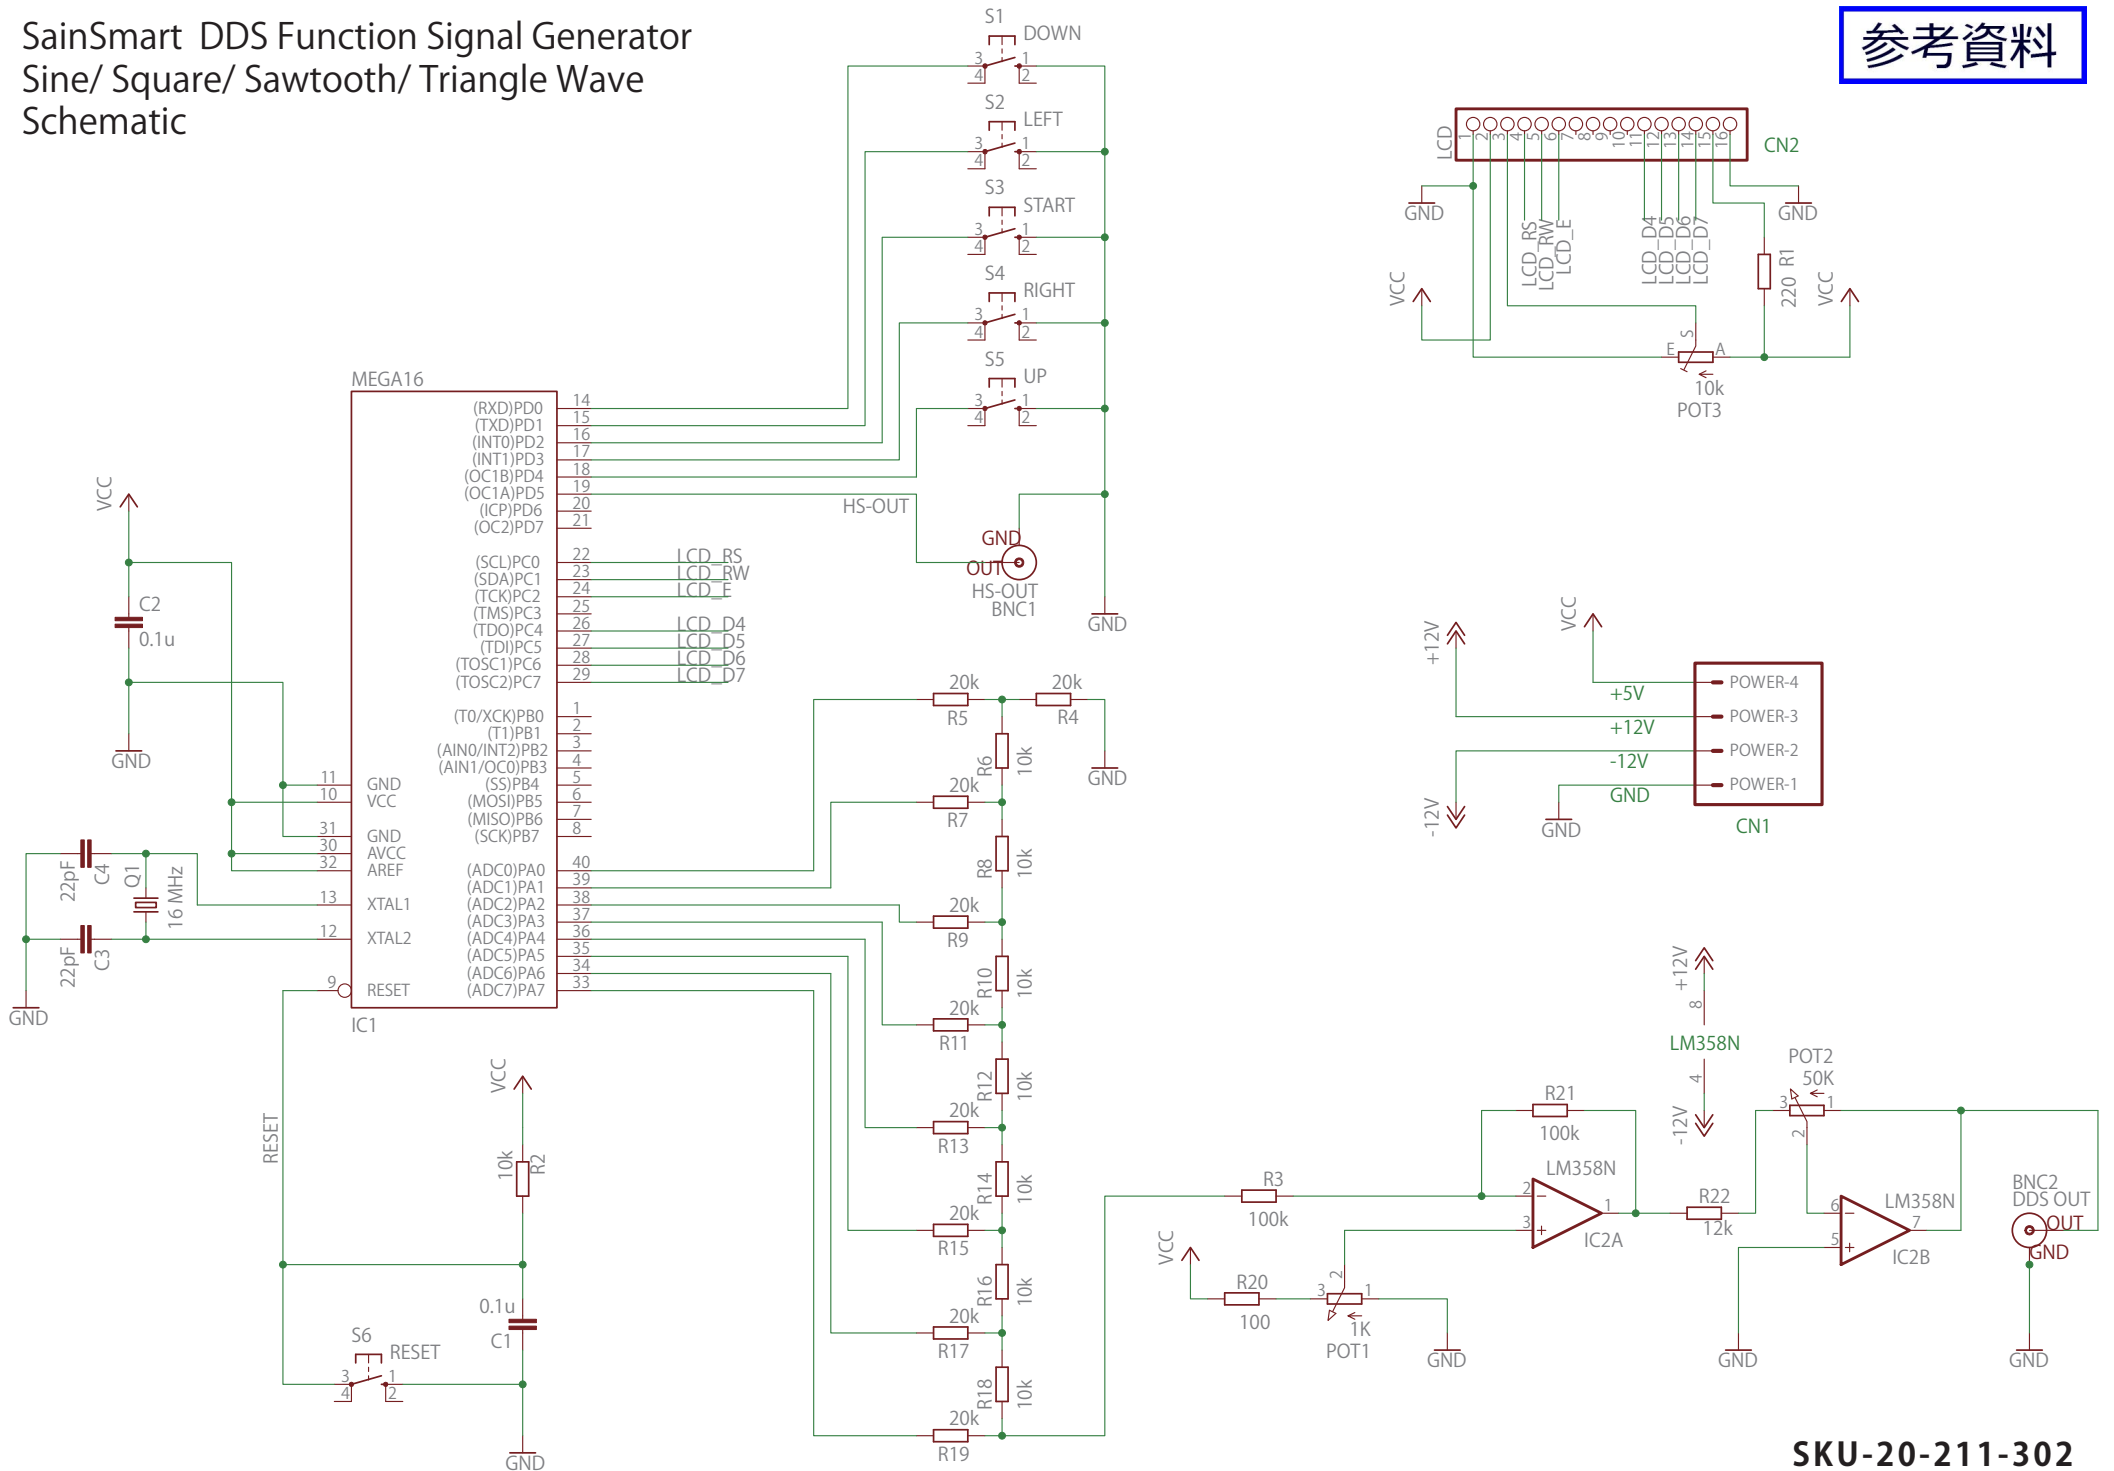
SainSmart DDS Function Signal Generator
Sine/ Square/ Sawtooth/ Triangle Wave
Schematic

参考資料

S1 DOWN
S2 LEFT
S3 START
S4 RIGHT
S5 UP
3 4 1 2

MEGA16
(RXD)PD0 14
(TXD)PD1 15
(INT0)PD2 16
(INT1)PD3 17
(OC1B)PD4 18
(OC1A)PD5 19
(ICP)PD6 20
(OC2)PD7 21
(SCL)PC0 22 LCD_RS
(SDA)PC1 23 LCD_RW
(TCK)PC2 24 LCD_E
(TMS)PC3 25
(TDO)PC4 26 LCD_D4
(TDI)PC5 27 LCD_D5
(TOSC1)PC6 28 LCD_D6
(TOSC2)PC7 29 LCD_D7
(T0/XCK)PB0 1
(T1)PB1 2
(AIN0/INT2)PB2 3
(AIN1/OC0)PB3 4
(SS)PB4 5
(MOSI)PB5 6
(MISO)PB6 7
(SCK)PB7 8
(ADC0)PA0 40
(ADC1)PA1 39
(ADC2)PA2 38
(ADC3)PA3 37
(ADC4)PA4 36
(ADC5)PA5 35
(ADC6)PA6 34
(ADC7)PA7 33
11 GND
10 VCC
31 GND
30 AVCC
32 AREF
13 XTAL1
12 XTAL2
9 RESET
IC1

HS-OUT
GND
OUT
HS-OUT
BNC1
GND

VCC
C2
0.1u
GND
22pF C4
Q1
16 MHz
22pF C3
GND

20k R5
20k R4
GND
R6 10k
20k R7
R8 10k
20k R9
R10 10k
20k R11
R12 10k
20k R13
R14 10k
20k R15
R16 10k
20k R17
R18 10k
20k R19

RESET
VCC
10k R2
0.1u
C1
S6 RESET
3 4 1 2
GND

LCD 1 2 3 4 5 6 7 8 9 10 11 12 13 14 15 16
CN2
GND
GND
LCD_RS
LCD_RW
LCD_E
LCD_D4
LCD_D5
LCD_D6
LCD_D7
R1 220
VCC
VCC
S
E A
10k
POT3

+12V
VCC
+5V POWER-4
+12V POWER-3
-12V POWER-2
GND POWER-1
-12V
GND
CN1

+12V
8
LM358N
4
-12V
R21
100k
LM358N
2
3
1
IC2A
R3
100k
VCC
R20
100
3 2 1
1K
POT1
GND
R22
12k
POT2
50K
3 1
2
6
5
7
LM358N
IC2B
GND
BNC2
DDS OUT
OUT
GND
GND

SKU-20-211-302